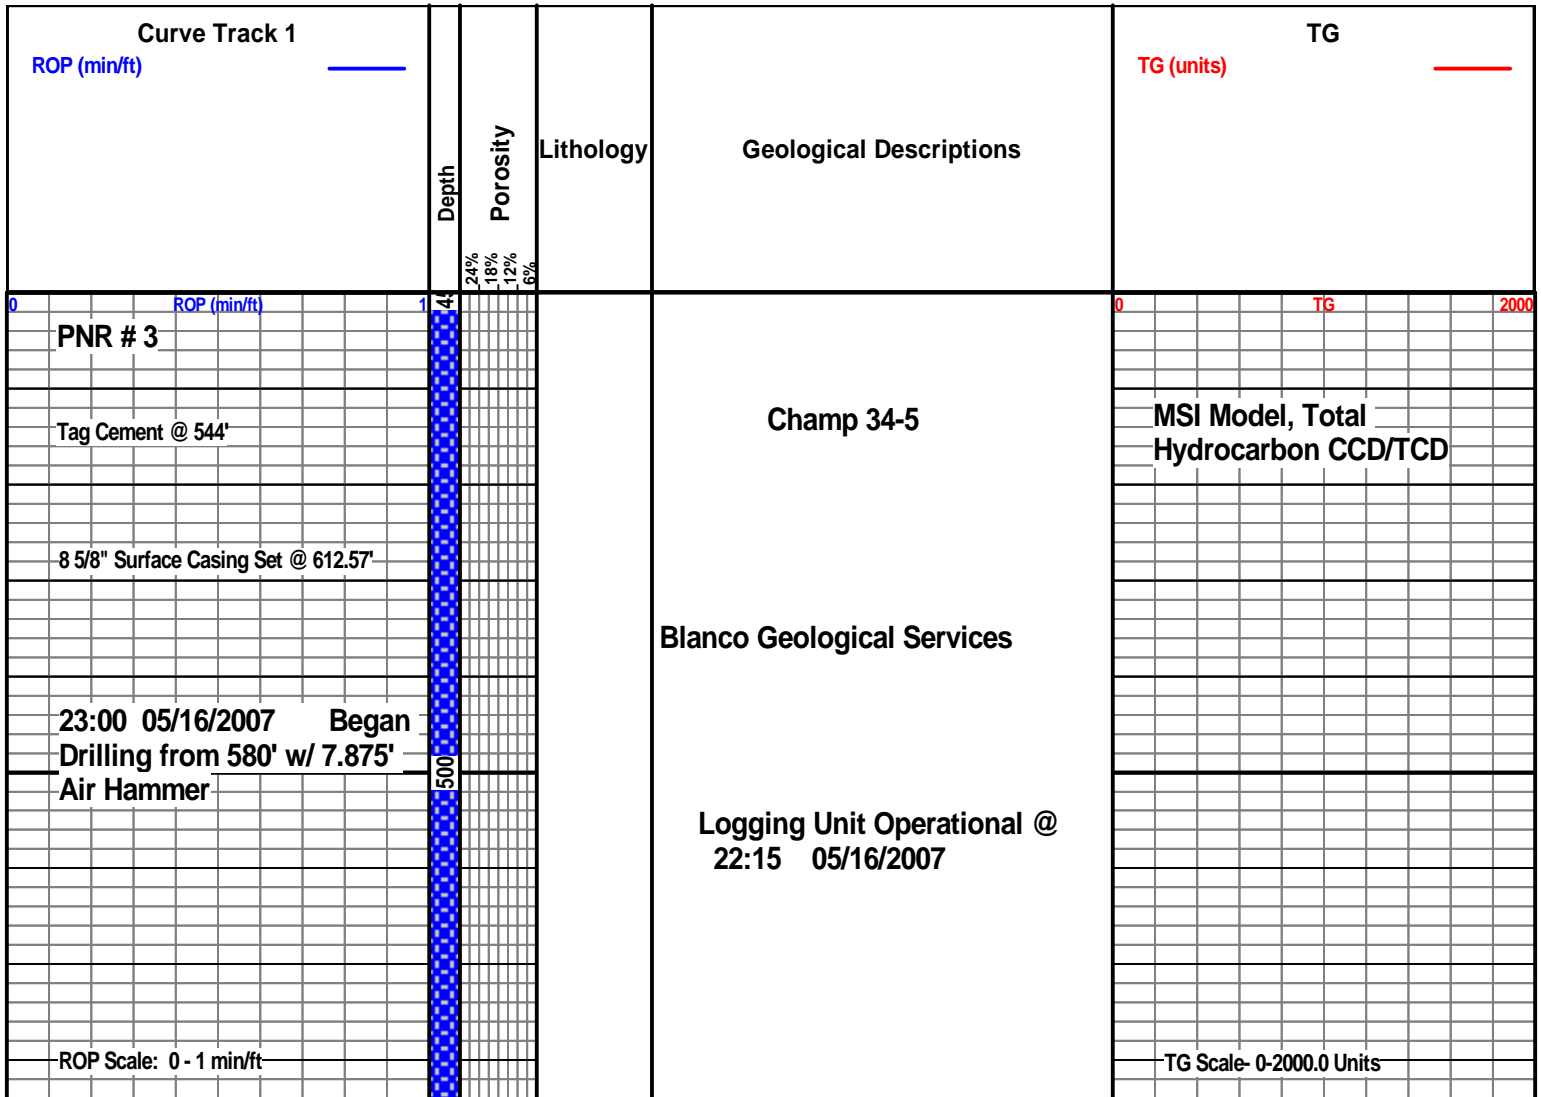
Curve Track 1
ROP (min/ft)

Depth

Porosity

24%
18%
12%
6%

Lithology

Geological Descriptions

TG
TG (units)

0 ROP (min/ft) 1

44

0 TG 2000

PNR # 3

Tag Cement @ 544'

Champ 34-5

MSI Model, Total Hydrocarbon CCD/TCD

8 5/8" Surface Casing Set @ 612.57'

Blanco Geological Services

23:00 05/16/2007 Began Drilling from 580' w/ 7.875' Air Hammer

500

Logging Unit Operational @ 22:15 05/16/2007

ROP Scale: 0 - 1 min/ft

TG Scale- 0-2000.0 Units